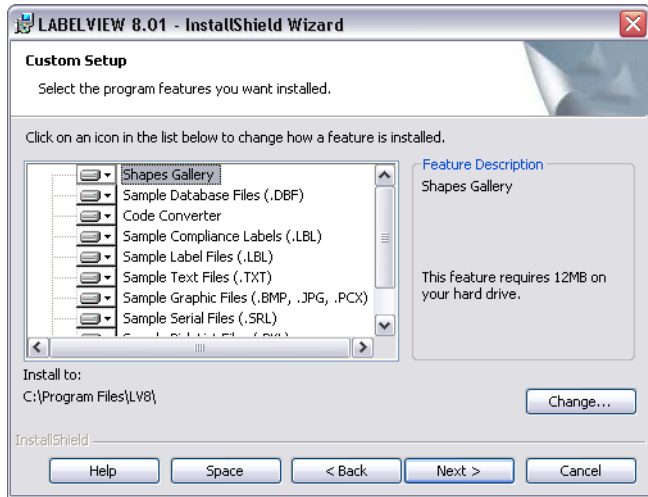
LABELVIEW 8.01 - InstallShield Wizard

Custom Setup

Select the program features you want installed.

Click on an icon in the list below to change how a feature is installed.

Shapes Gallery
Sample Database Files (.DBF)
Code Converter
Sample Compliance Labels (.LBL)
Sample Label Files (.LBL)
Sample Text Files (.TXT)
Sample Graphic Files (.BMP, .JPG, .PCX)
Sample Serial Files (.SRL)
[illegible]

Feature Description

Shapes Gallery

This feature requires 12MB on your hard drive.

Install to:

C:\Program Files\LV8\

Change...

InstallShield

Help

Space

< Back

Next >

Cancel